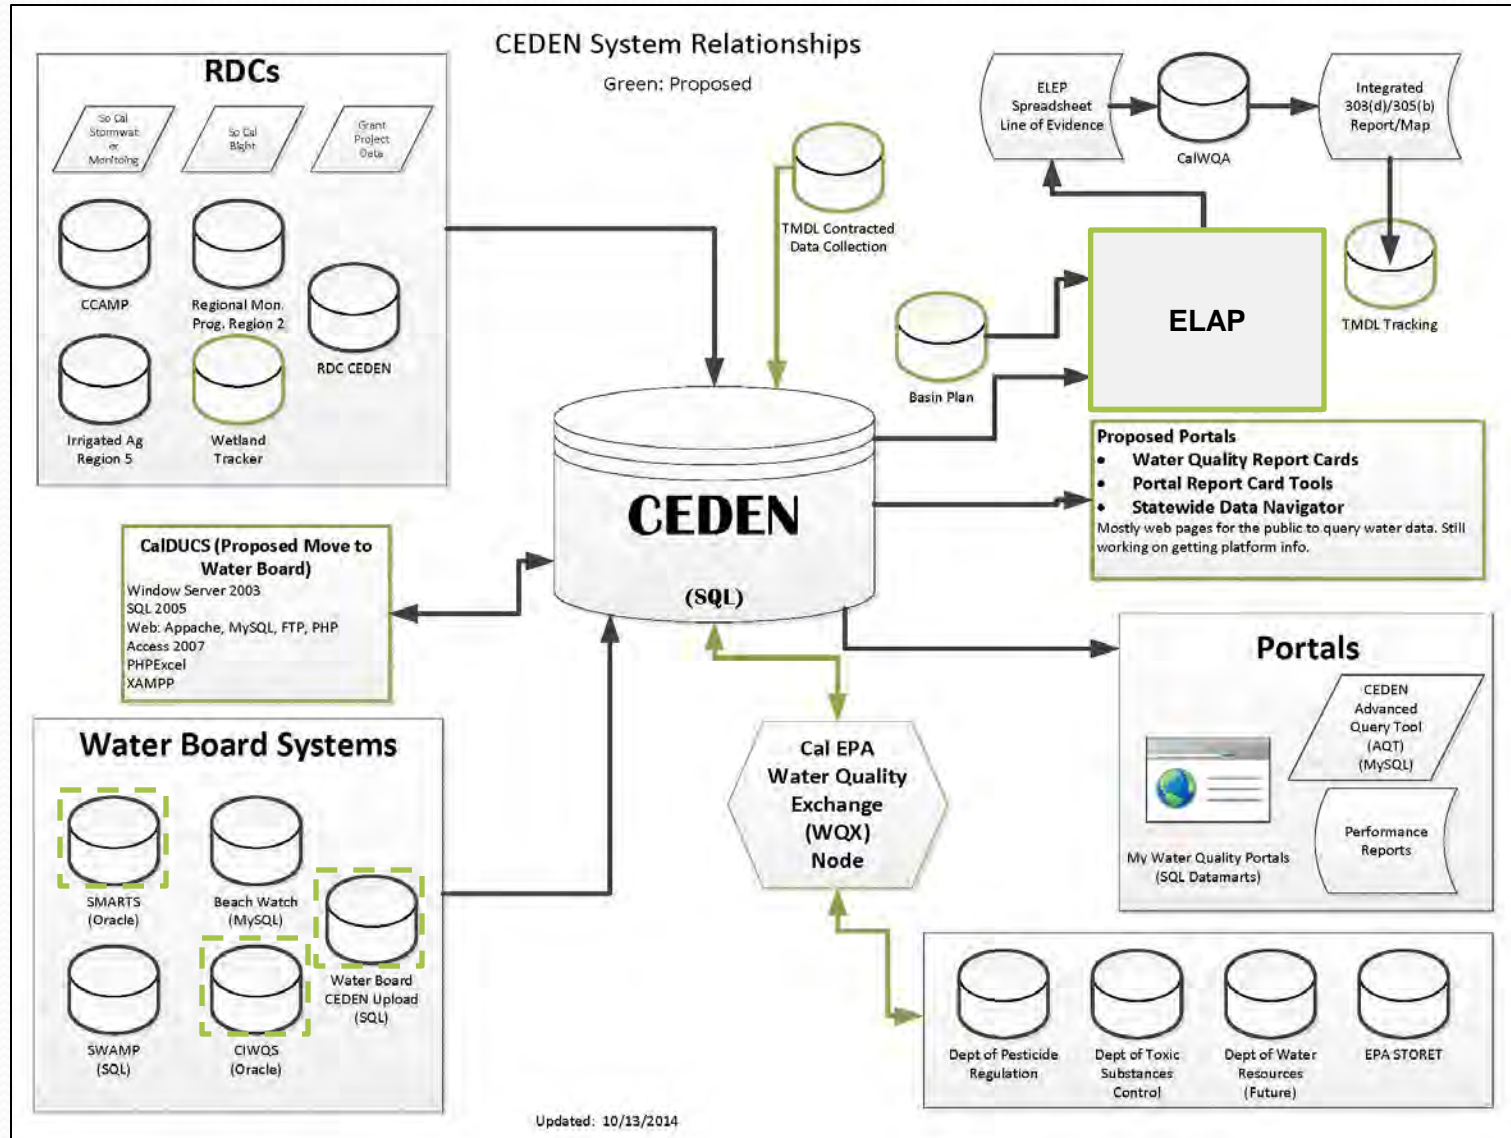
CEDEN System Relationships

Green: Proposed

RDCs

So Cal Stormwat er Monitoing

So Cal Bight

Grant Project Data

CCAMP

Regional Mon. Prog. Region 2

RDC CEDEN

Irrigated Ag Region 5

Wetland Tracker

TMDL Contracted Data Collection

ELEP Spreadsheet Line of Evidence

CalWQA

Integrated 303(d)/305(b) Report/Map

ELAP

TMDL Tracking

Basin Plan

Proposed Portals
• Water Quality Report Cards
• Portal Report Card Tools
• Statewide Data Navigator
Mostly web pages for the public to query water data. Still working on getting platform info.

CEDEN

(SQL)

CalDUCS (Proposed Move to Water Board)
Window Server 2003
SQL 2005
Web: Appache, MySQL, FTP, PHP
Access 2007
PHPExcel
XAMPP

Water Board Systems

SMARTS (Oracle)

Beach Watch (MySQL)

Water Board CEDEN Upload (SQL)

SWAMP (SQL)

CIWQS (Oracle)

Cal EPA Water Quality Exchange (WQX) Node

Portals

CEDEN Advanced Query Tool (AQT) (MySQL)

My Water Quality Portals (SQL Datamarts)

Performance Reports

Dept of Pesticide Regulation

Dept of Toxic Substances Control

Dept of Water Resources (Future)

EPA STORET

Updated: 10/13/2014